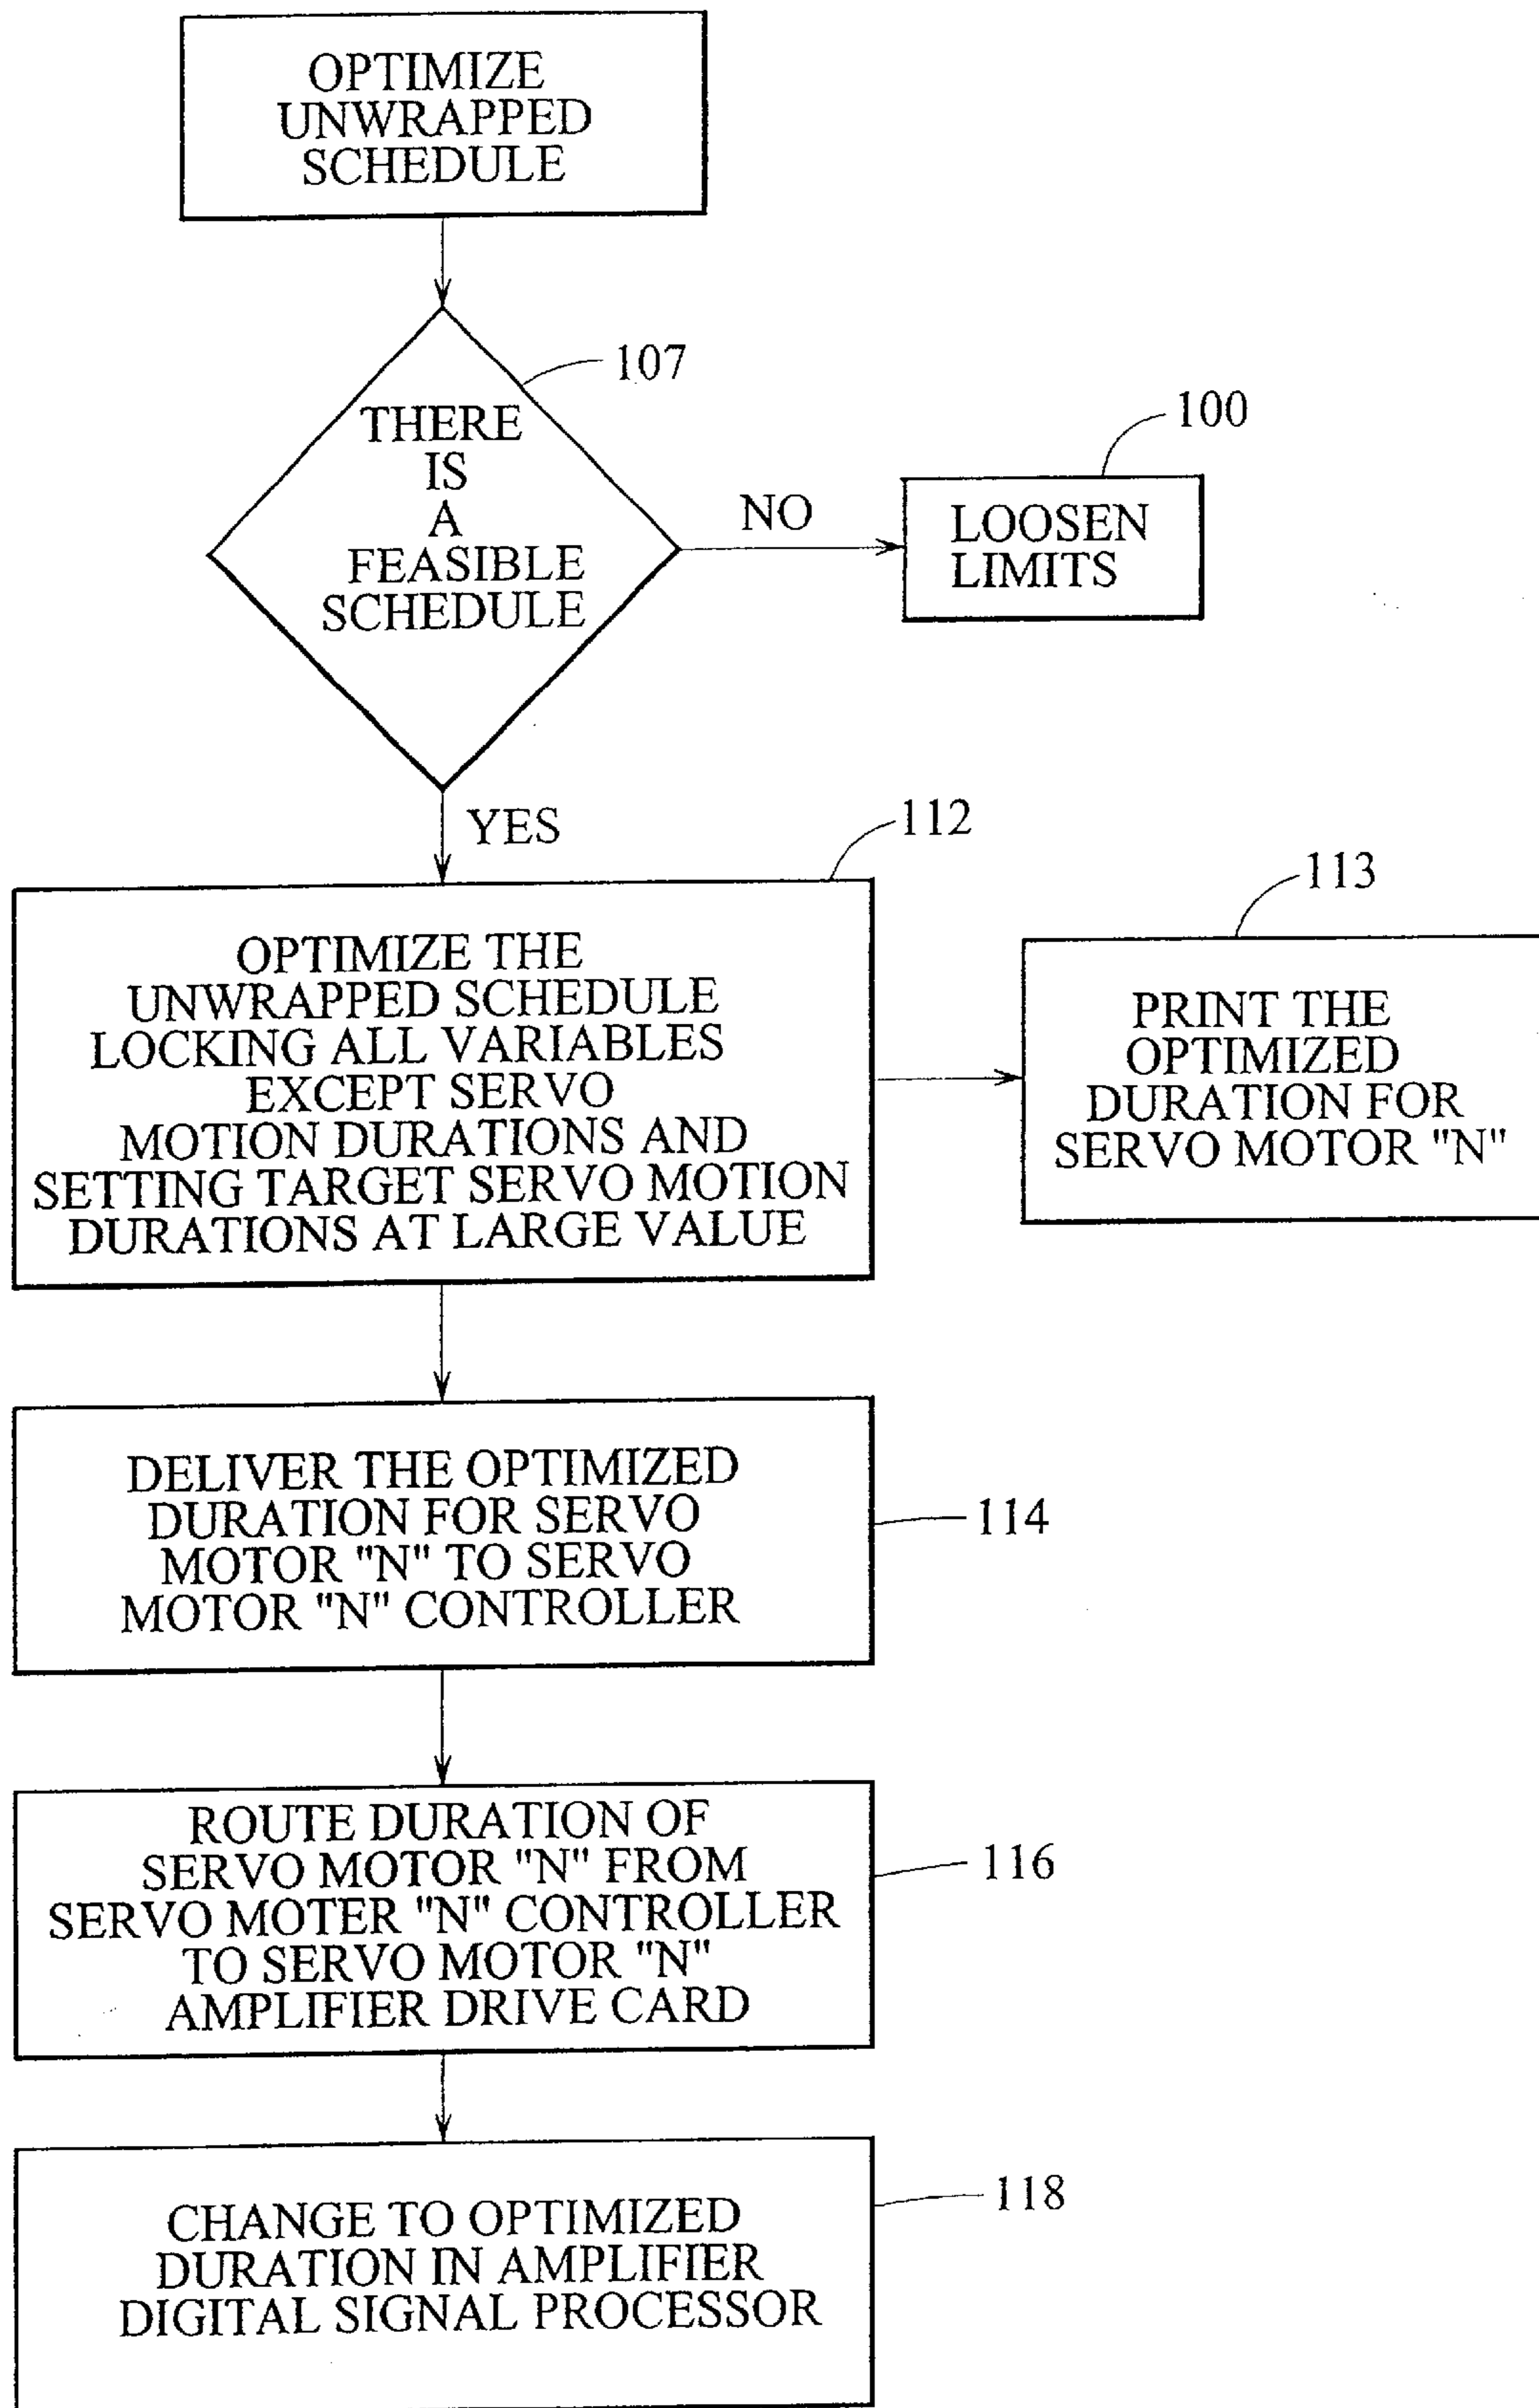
OPTIMIZE UNWRAPPED SCHEDULE

107

THERE IS A FEASIBLE SCHEDULE

NO

100

LOOSEN LIMITS

YES

112

OPTIMIZE THE UNWRAPPED SCHEDULE LOCKING ALL VARIABLES EXCEPT SERVO MOTION DURATIONS AND SETTING TARGET SERVO MOTION DURATIONS AT LARGE VALUE

113

PRINT THE OPTIMIZED DURATION FOR SERVO MOTOR "N"

DELIVER THE OPTIMIZED DURATION FOR SERVO MOTOR "N" TO SERVO MOTOR "N" CONTROLLER

114

ROUTE DURATION OF SERVO MOTOR "N" FROM SERVO MOTER "N" CONTROLLER TO SERVO MOTOR "N" AMPLIFIER DRIVE CARD

116

CHANGE TO OPTIMIZED DURATION IN AMPLIFIER DIGITAL SIGNAL PROCESSOR

118